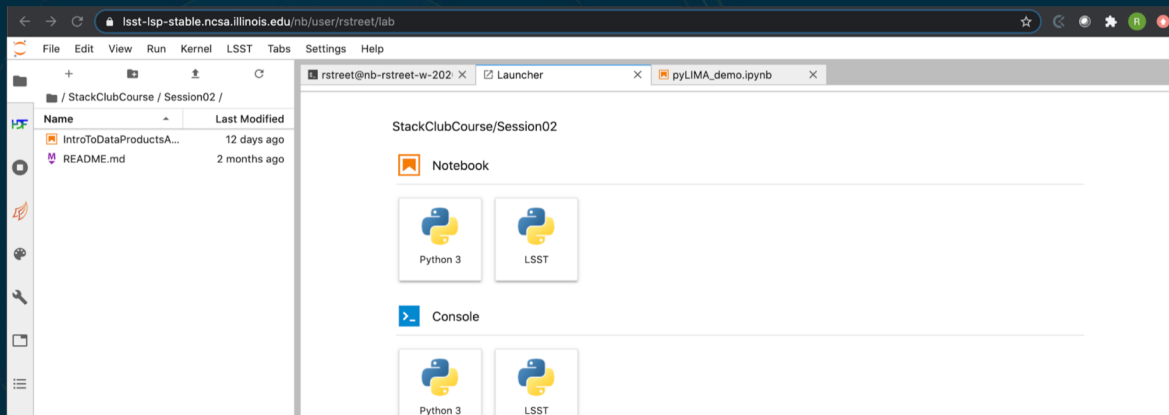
lsst-lsp-stable.ncsa.illinois.edu/nb/user/rstreet/lab

File Edit View Run Kernel LSST Tabs Settings Help

/ StackClubCourse / Session02 /

| Name | Last Modified |
|---|---|
| IntroToDataProductsA... | 12 days ago |
| README.md | 2 months ago |

rstreet@nb-rstreet-w-202 Launcher pyLIMA_demo.ipynb

StackClubCourse/Session02

Notebook

Python 3 LSST

Console

Python 3 LSST